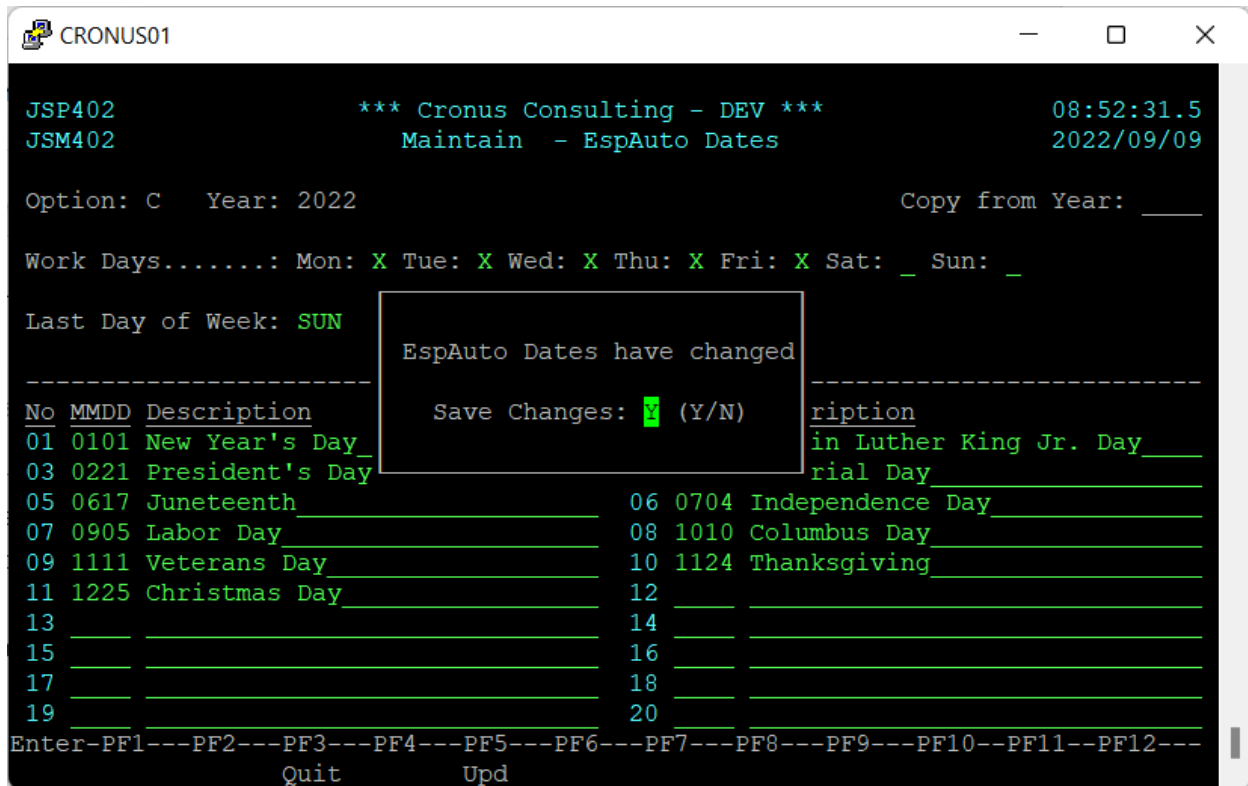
CRONUS01

JSP402 *** Cronus Consulting - DEV *** 08:52:31.5
JSM402 Maintain - EspAuto Dates 2022/09/09

Option: C Year: 2022 Copy from Year: ____

Work Days.......: Mon: X Tue: X Wed: X Thu: X Fri: X Sat: _ Sun: _

Last Day of Week: SUN

EspAuto Dates have changed

Save Changes: Y (Y/N)

No MMDD Description ription
01 0101 New Year's Day_ in Luther King Jr. Day____
03 0221 President's Day rial Day
05 0617 Juneteenth 06 0704 Independence Day
07 0905 Labor Day 08 1010 Columbus Day
09 1111 Veterans Day 10 1124 Thanksgiving
11 1225 Christmas Day 12
13 14
15 16
17 18
19 20
Enter-PF1---PF2---PF3---PF4---PF5---PF6---PF7---PF8---PF9---PF10--PF11--PF12---
Quit Upd